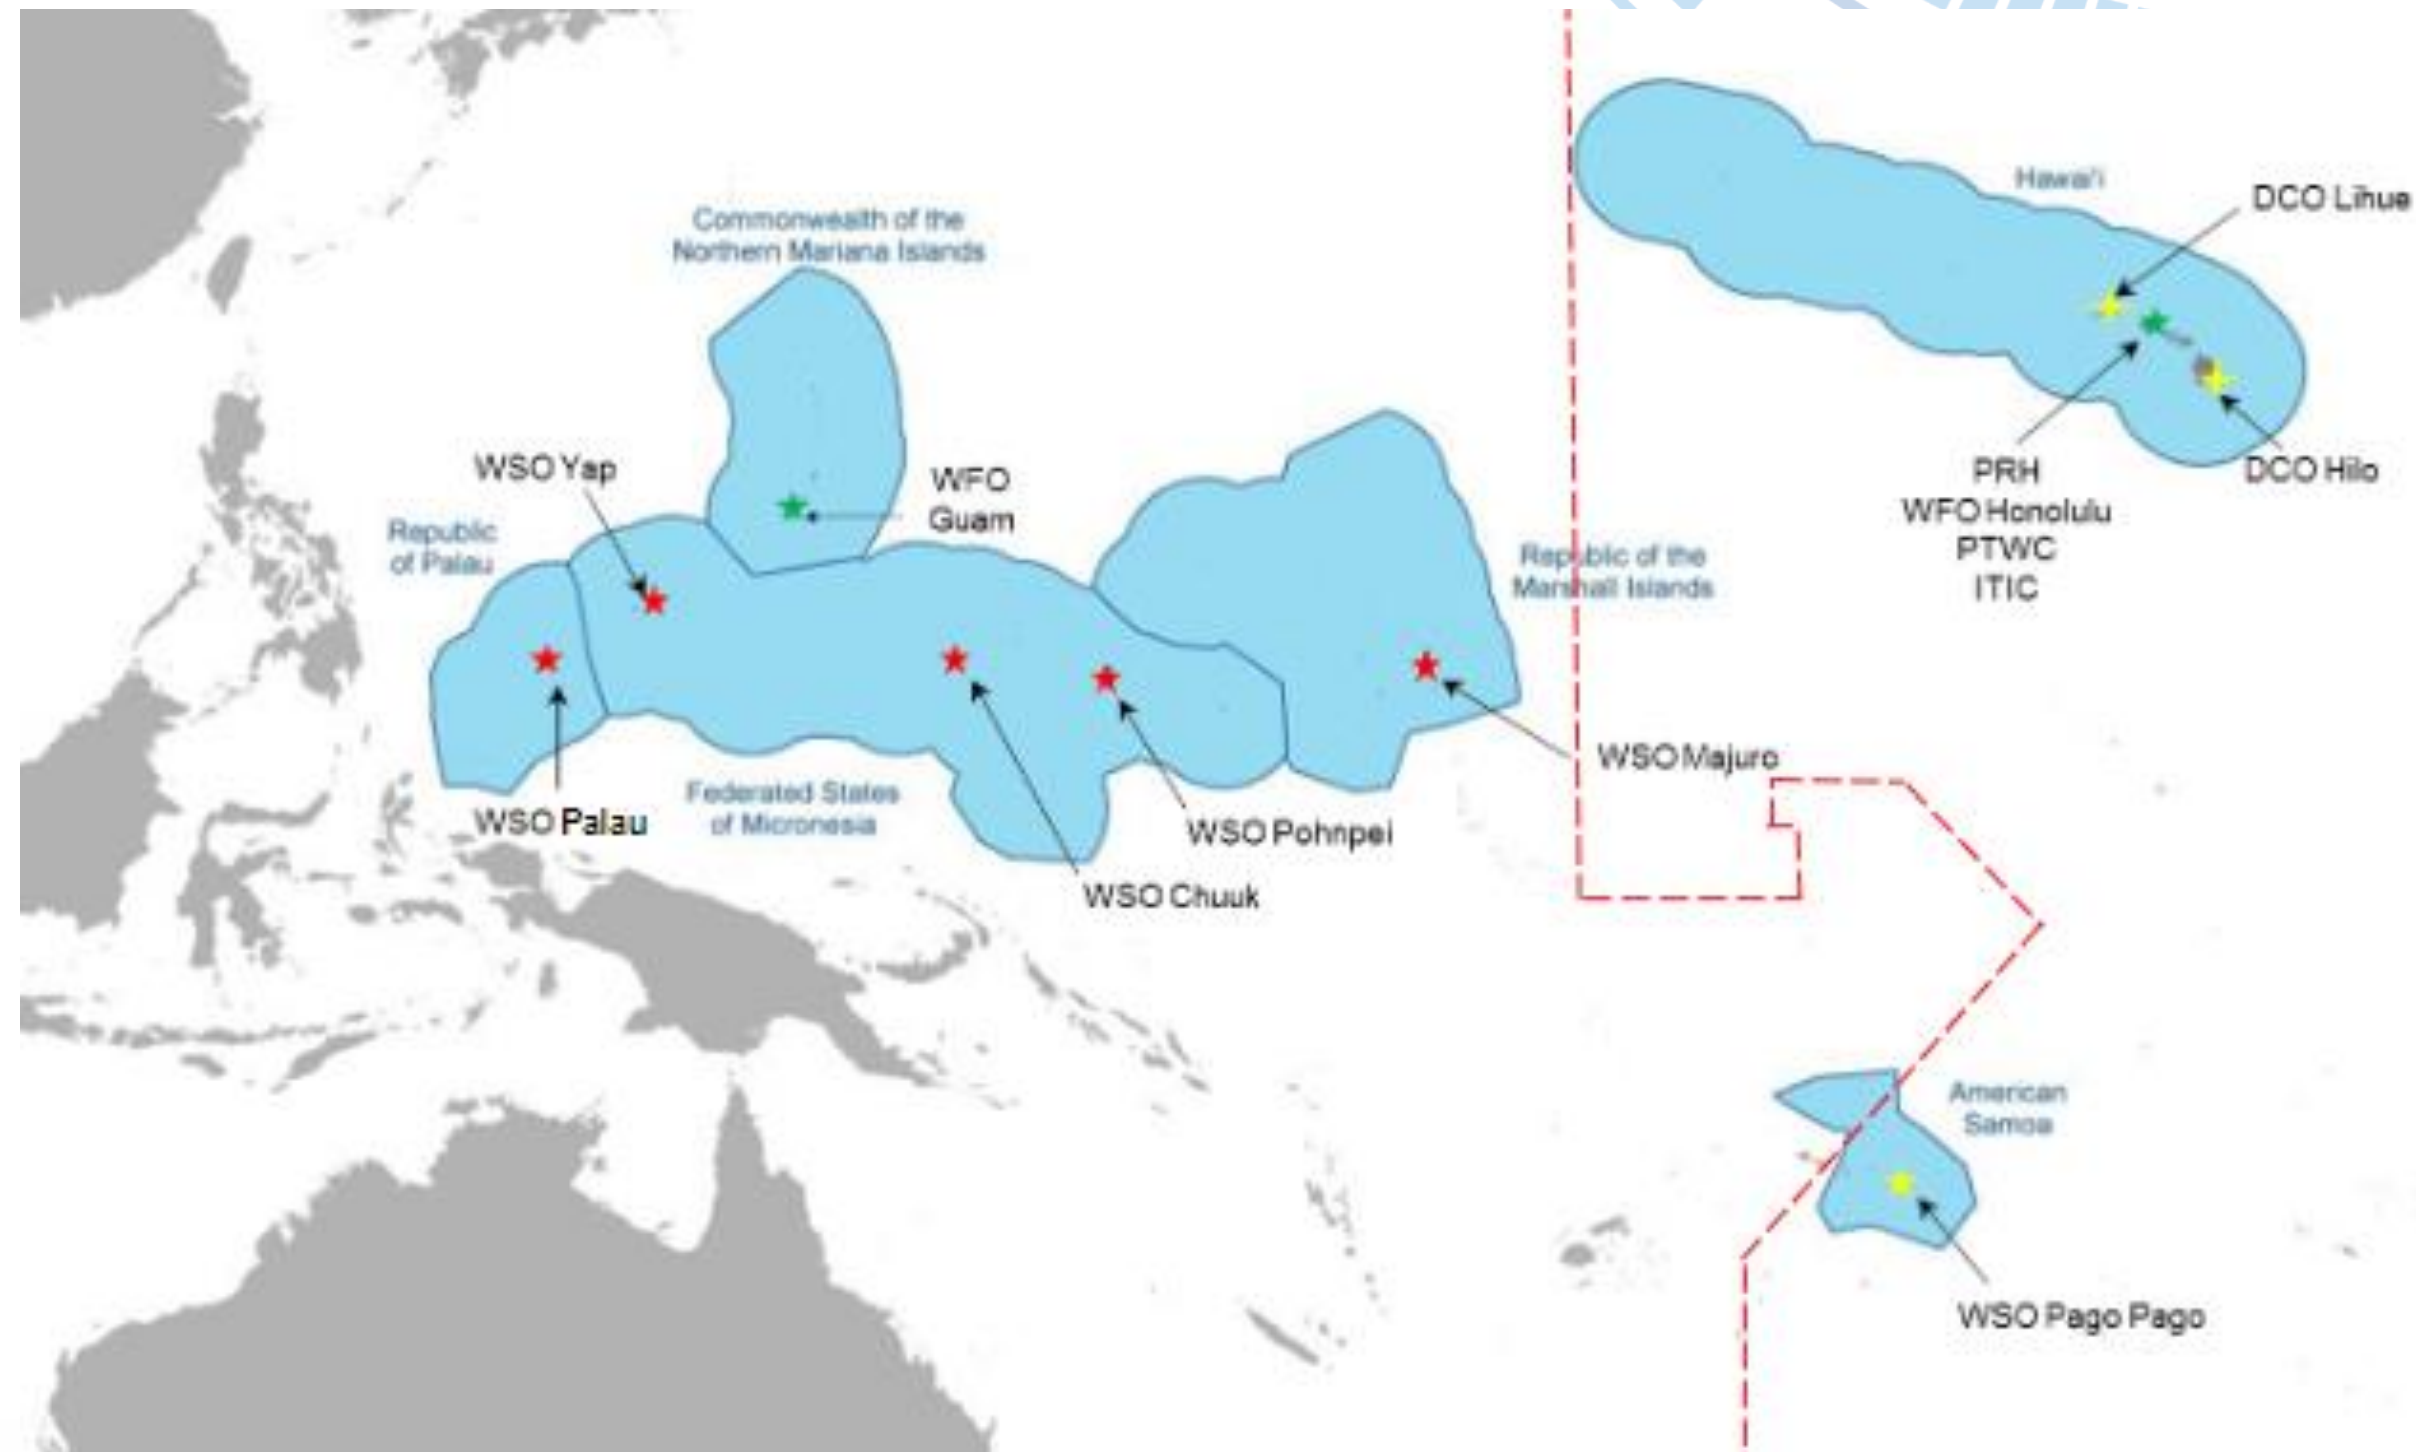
Commonwealth of the Northern Mariana Islands

Hawai'i

DCO Līhue

WSO Yap

WFO Guam

Republic of Palau

Republic of the Marshall Islands

PRH
WFO Honolulu
PTWC
ITIC

DCO Hilo

WSO Majuro

Federated States of Micronesia

WSO Palau

WSO Pohnpei

WSO Chuuk

American Samoa

WSO Pago Pago